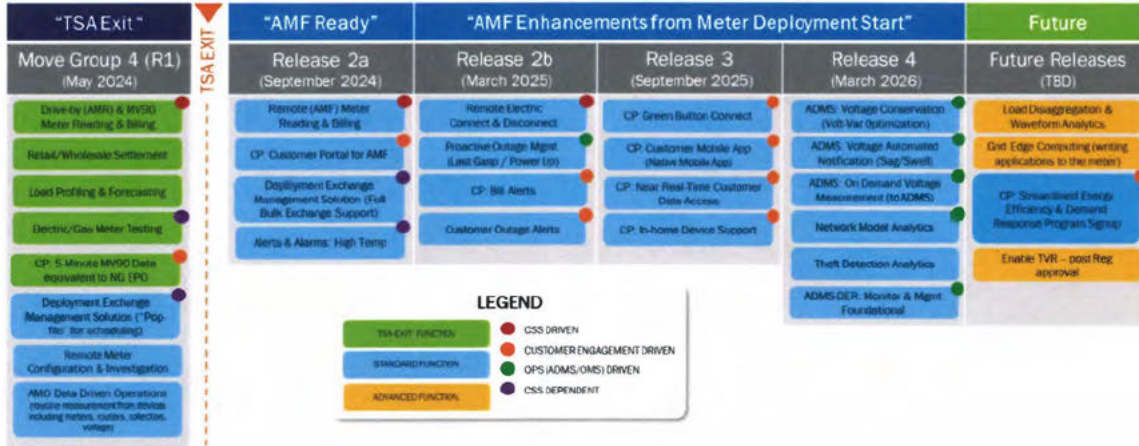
"TSA Exit"

TSA EXIT

"AMF Ready"

"AMF Enhancements from Meter Deployment Start"

Future

Move Group 4 (R1) (May 2024)

Drive-by (AMR) & MV90 Meter Reading & Billing

Retail/Wholesale Settlement

Load Profiling & Forecasting

Electric/Gas Meter Testing

CP: 5-Minute MV90 Data equivalent to NG EPO

Deployment Exchange Management Solution ("Pop-Tite" for scheduling)

Remote Meter Configuration & Investigation

AMO Data Driven Operations (routine measurement from devices including meters, routers, collectors, voltage)

Release 2a (September 2024)

Remote (AMF) Meter Reading & Billing

CP: Customer Portal for AMF

Deployment Exchange Management Solution (Full Bulk Exchange Support)

Alerts & Alarms: High Temp

Release 2b (March 2025)

Remote Electric Connect & Disconnect

Proactive Outage Mgmt (Last Gasp / Power Up)

CP: Bill Alerts

Customer Outage Alerts

Release 3 (September 2025)

CP: Green Button Connect

CP: Customer Mobile App (Native Mobile App)

CP: Near Real-Time Customer Data Access

CP: In-home Device Support

Release 4 (March 2026)

ADMS: Voltage Conservation (Volt-Var Optimization)

ADMS: Voltage Automated Notification (Sag/Swell)

ADMS: On Demand Voltage Measurement (to ADMS)

Network Model Analytics

Theft Detection Analytics

ADMS-DER: Monitor & Mgmt Foundational

Future Releases (TBD)

Load Disaggregation & Waveform Analytics

Grid Edge Computing (writing applications to the meter)

CP: Streamlined Energy Efficiency & Demand Response Program Signup

Enable TVR – post Reg approval

LEGEND

TSA EXIT FUNCTION

STANDARD FUNCTION

ADVANCED FUNCTION

CSS DRIVEN

CUSTOMER ENGAGEMENT DRIVEN

OPS (ADMS/OMS) DRIVEN

CSS DEPENDENT